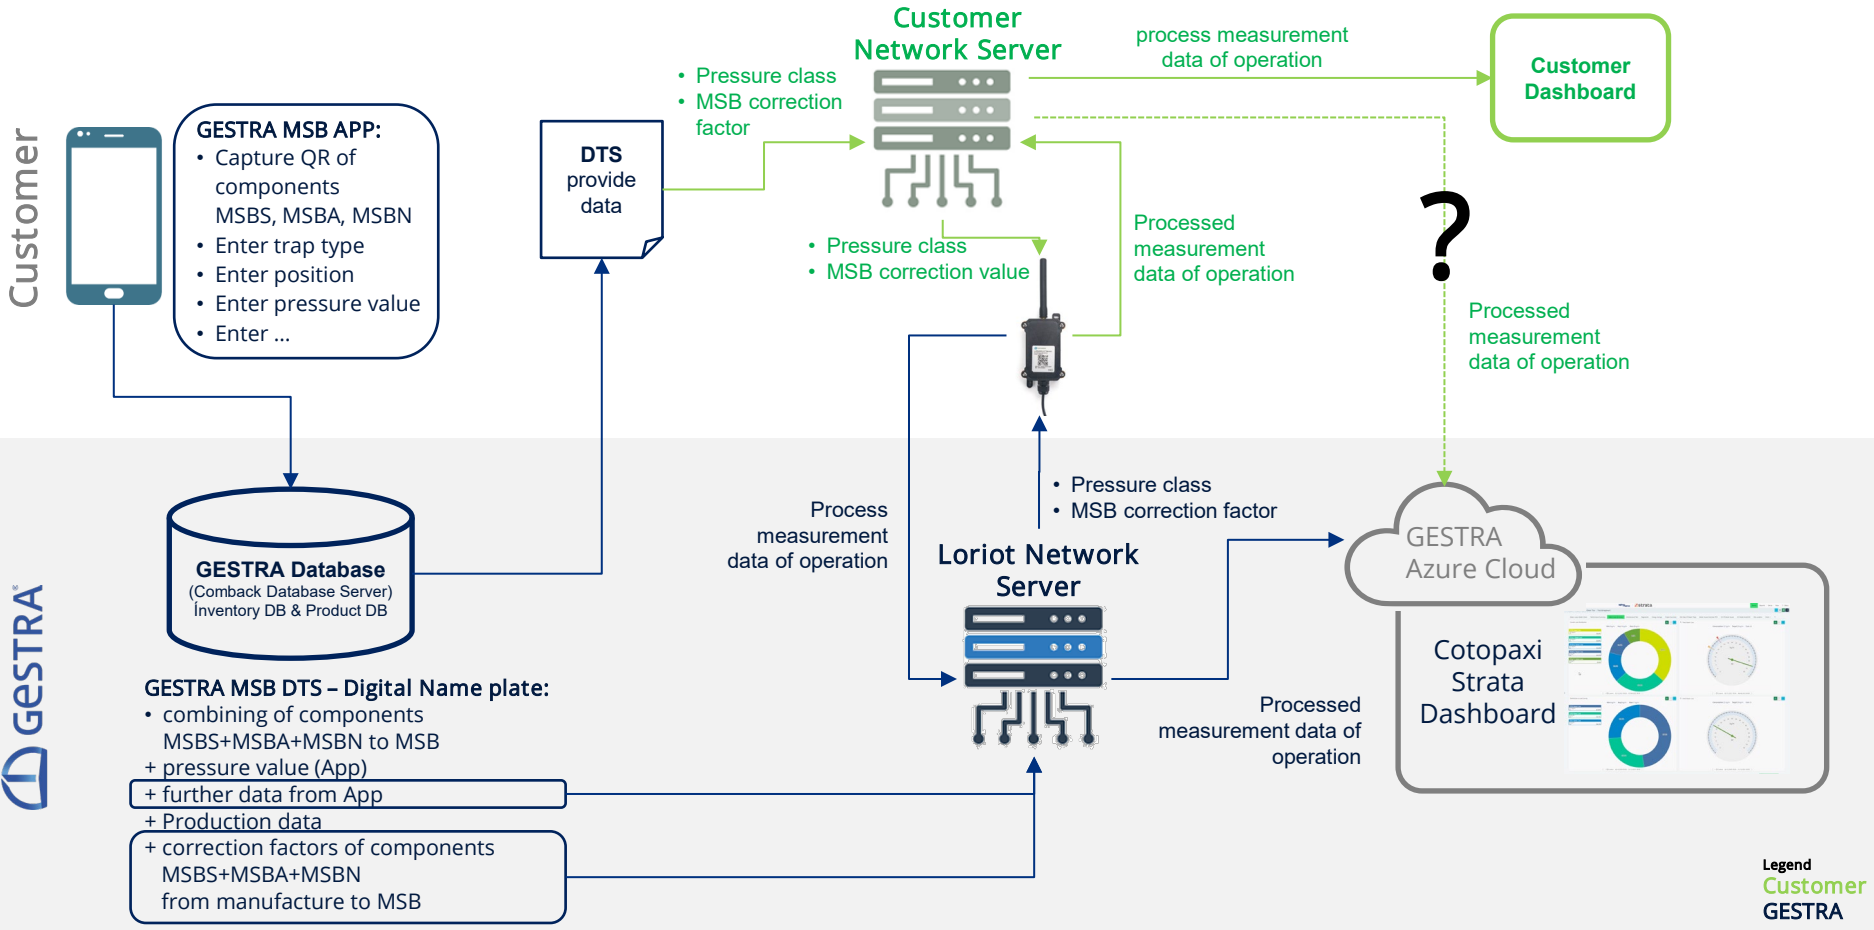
Customer

GESTRA MSB APP:
• Capture QR of components MSBS, MSBA, MSBN
• Enter trap type
• Enter position
• Enter pressure value
• Enter ...

DTS provide data

• Pressure class
• MSB correction factor

Customer Network Server

process measurement data of operation

Customer Dashboard

• Pressure class
• MSB correction value

Processed measurement data of operation

?

Processed measurement data of operation

GESTRA Database
(Comback Database Server)
Inventory DB & Product DB

Process measurement data of operation

• Pressure class
• MSB correction factor

Loriot Network Server

GESTRA Azure Cloud

Cotopaxi Strata Dashboard

Processed measurement data of operation

GESTRA MSB DTS – Digital Name plate:
• combining of components MSBS+MSBA+MSBN to MSB
+ pressure value (App)
+ further data from App
+ Production data
+ correction factors of components MSBS+MSBA+MSBN from manufacture to MSB

GESTRA

Legend
Customer
GESTRA